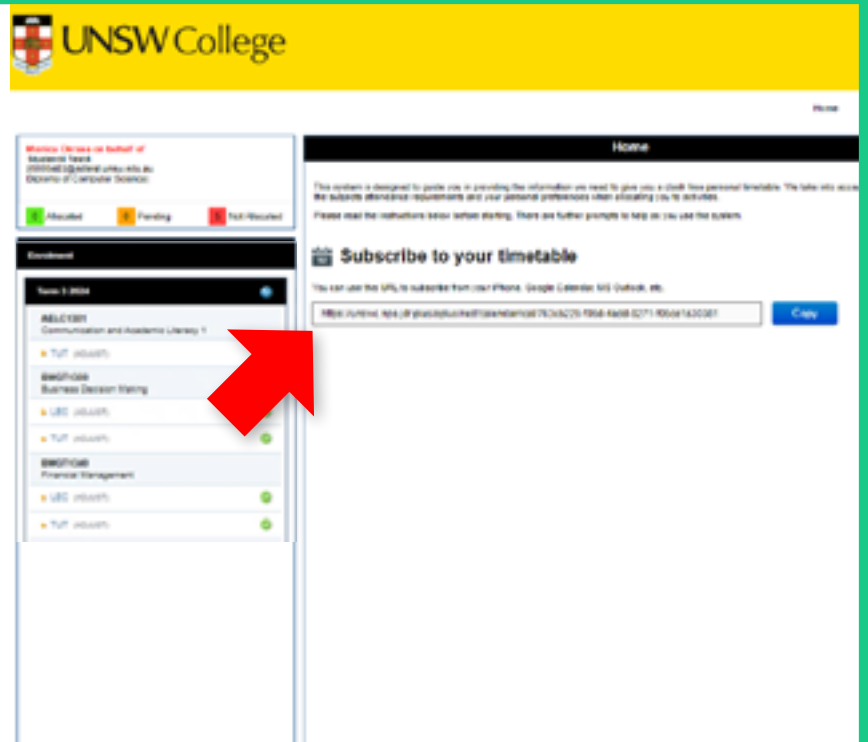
UNSW College

Home

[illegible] on behalf of
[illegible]
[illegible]
Diploma of Computer Science

Allocated
Pending
Not Allocated

Enrolment

Term 3 2024

AELC1001
Communication and Academic Literacy 1

TUT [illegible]

BMGT1XX
Business Decision Making

LEC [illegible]

TUT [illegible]

BMGT1XX
Financial Management

LEC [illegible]

TUT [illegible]

Home

This system is designed to guide you in providing the information we need to give you a clash free personal timetable. We take into account the subjects attendance requirements and your personal preferences when allocating you to activities.

Please read the instructions below before starting. There are further prompts to help as you use the system.

Subscribe to your timetable

You can use this URL to subscribe from your iPhone, Google Calendar, MS Outlook, etc.

https://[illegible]

Copy